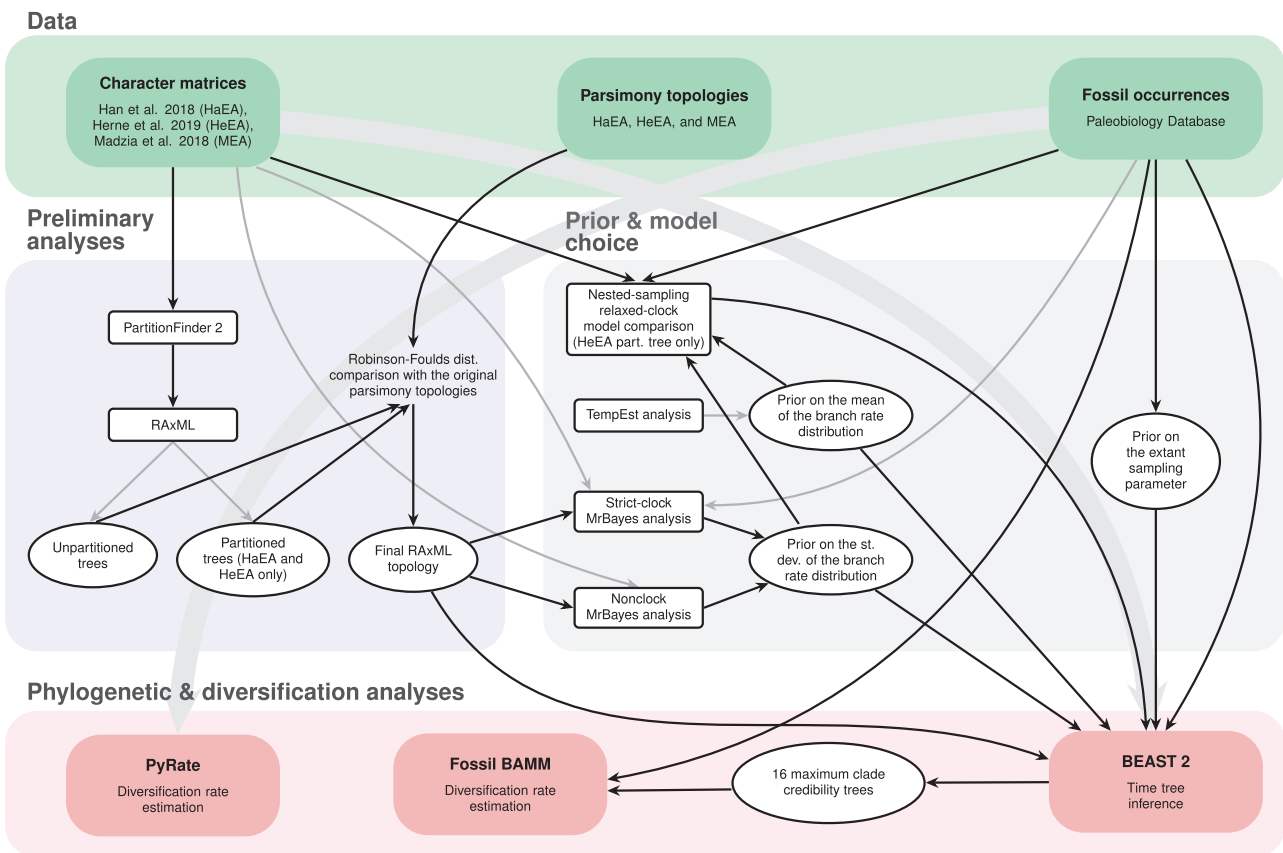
Data

Character matrices
Han et al. 2018 (HaEA), Herne et al. 2019 (HeEA), Madzia et al. 2018 (MEA)

Parsimony topologies
HaEA, HeEA, and MEA

Fossil occurrences
Paleobiology Database

Preliminary analyses

Prior & model choice

PartitionFinder 2

RAxML

Unpartitioned trees

Partitioned trees (HaEA and HeEA only)

Robinson-Foulds dist. comparison with the original parsimony topologies

Final RAxML topology

Nested-sampling relaxed-clock model comparison (HeEA part. tree only)

TempEst analysis

Prior on the mean of the branch rate distribution

Strict-clock MrBayes analysis

Prior on the st. dev. of the branch rate distribution

Nonclock MrBayes analysis

Prior on the extant sampling parameter

Phylogenetic & diversification analyses

PyRate
Diversification rate estimation

Fossil BAMM
Diversification rate estimation

16 maximum clade credibility trees

BEAST 2
Time tree inference